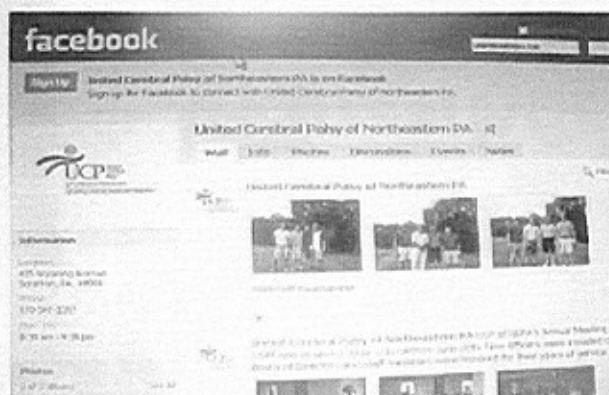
facebook

Sign Up

United Cerebral Palsy of Northeastern PA is on Facebook
Sign up for Facebook to connect with United Cerebral Palsy of Northeastern PA.

United Cerebral Palsy of Northeastern PA

Wall Info Photos Discussions Events Notes

UCP

United Cerebral Palsy of Northeastern PA

Information

Location:
435 Wyoming Avenue
Scranton, Pa., 18503

Phone:
570 347-3357

Hours:
8:30 am - 4:30 pm

Photos

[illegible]

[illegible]

United Cerebral Palsy of Northeastern PA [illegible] Annual Meeting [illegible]